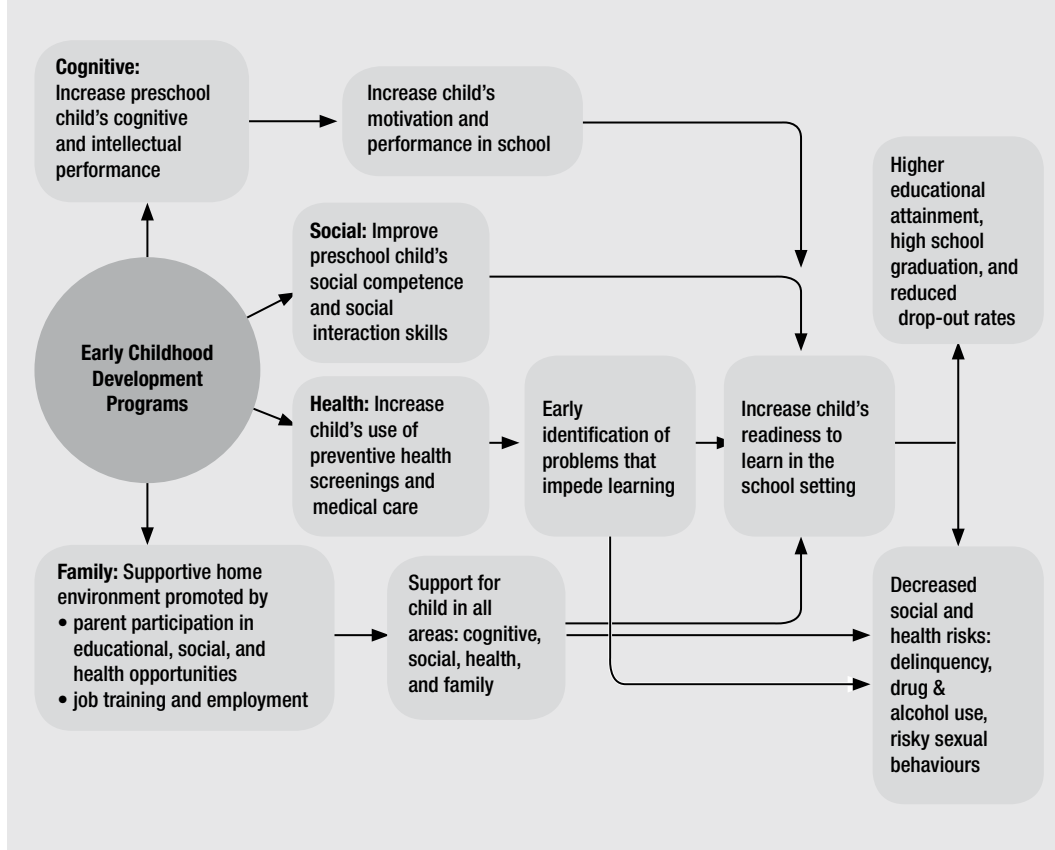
**Cognitive:** Increase preschool child's cognitive and intellectual performance

Increase child's motivation and performance in school

Higher educational attainment, high school graduation, and reduced drop-out rates

**Social:** Improve preschool child's social competence and social interaction skills

**Early Childhood Development Programs**

**Health:** Increase child's use of preventive health screenings and medical care

Early identification of problems that impede learning

Increase child's readiness to learn in the school setting

**Family:** Supportive home environment promoted by
• parent participation in educational, social, and health opportunities
• job training and employment

Support for child in all areas: cognitive, social, health, and family

Decreased social and health risks: delinquency, drug & alcohol use, risky sexual behaviours